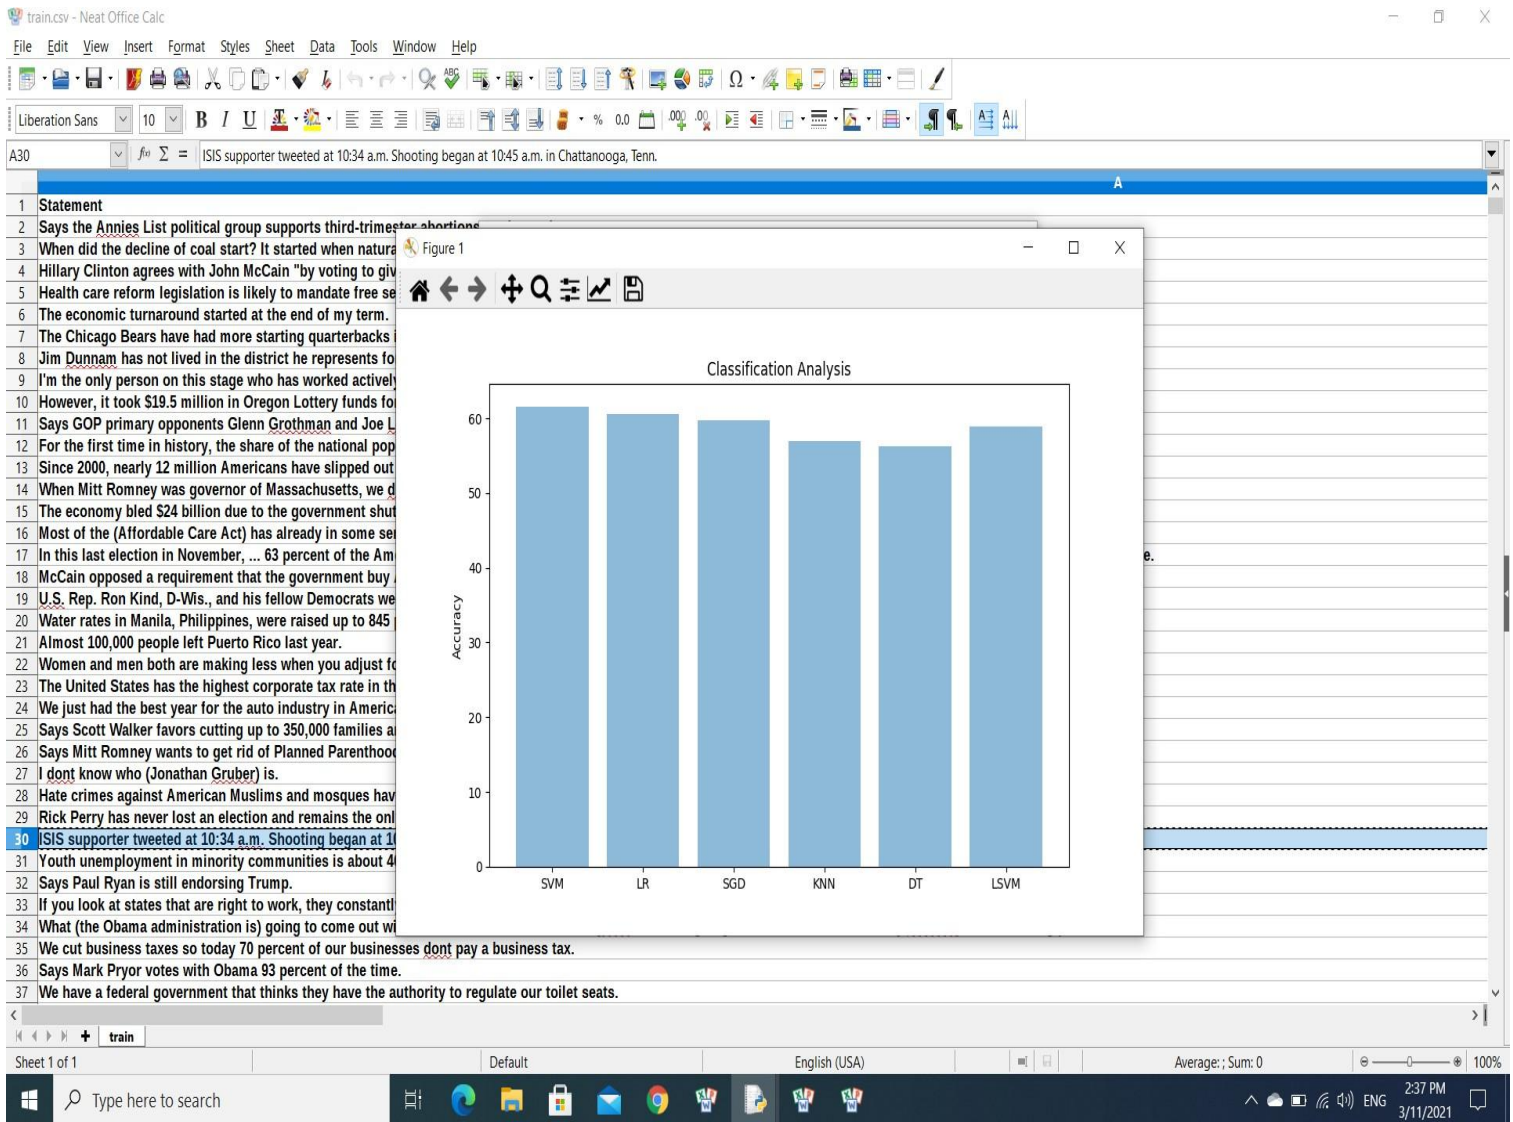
train.csv - Neat Office Calc

File Edit View Insert Format Styles Sheet Data Tools Window Help

Liberation Sans 10 B I U

A30 ISIS supporter tweeted at 10:34 a.m. Shooting began at 10:45 a.m. in Chattanooga, Tenn.

A

1 Statement
2 Says the Annies List political group supports third-trimester abortions
3 When did the decline of coal start? It started when natura
4 Hillary Clinton agrees with John McCain "by voting to giv
5 Health care reform legislation is likely to mandate free se
6 The economic turnaround started at the end of my term.
7 The Chicago Bears have had more starting quarterbacks i
8 Jim Dunnam has not lived in the district he represents fo
9 I'm the only person on this stage who has worked actively
10 However, it took $19.5 million in Oregon Lottery funds fo
11 Says GOP primary opponents Glenn Grothman and Joe L
12 For the first time in history, the share of the national pop
13 Since 2000, nearly 12 million Americans have slipped out
14 When Mitt Romney was governor of Massachusetts, we d
15 The economy bled $24 billion due to the government shut
16 Most of the (Affordable Care Act) has already in some se
17 In this last election in November, ... 63 percent of the Am e.
18 McCain opposed a requirement that the government buy
19 U.S. Rep. Ron Kind, D-Wis., and his fellow Democrats we
20 Water rates in Manila, Philippines, were raised up to 845
21 Almost 100,000 people left Puerto Rico last year.
22 Women and men both are making less when you adjust fo
23 The United States has the highest corporate tax rate in th
24 We just had the best year for the auto industry in Americ
25 Says Scott Walker favors cutting up to 350,000 families a
26 Says Mitt Romney wants to get rid of Planned Parenthoo
27 I dont know who (Jonathan Gruber) is.
28 Hate crimes against American Muslims and mosques hav
29 Rick Perry has never lost an election and remains the onl
30 ISIS supporter tweeted at 10:34 a.m. Shooting began at 1
31 Youth unemployment in minority communities is about 4
32 Says Paul Ryan is still endorsing Trump.
33 If you look at states that are right to work, they constantl
34 What (the Obama administration is) going to come out wi
35 We cut business taxes so today 70 percent of our businesses dont pay a business tax.
36 Says Mark Pryor votes with Obama 93 percent of the time.
37 We have a federal government that thinks they have the authority to regulate our toilet seats.

Figure 1

Classification Analysis

Accuracy

60
50
40
30
20
10
0

SVM LR SGD KNN DT LSVM

train

Sheet 1 of 1 Default English (USA) Average: ; Sum: 0 100%

Type here to search

ENG 2:37 PM 3/11/2021